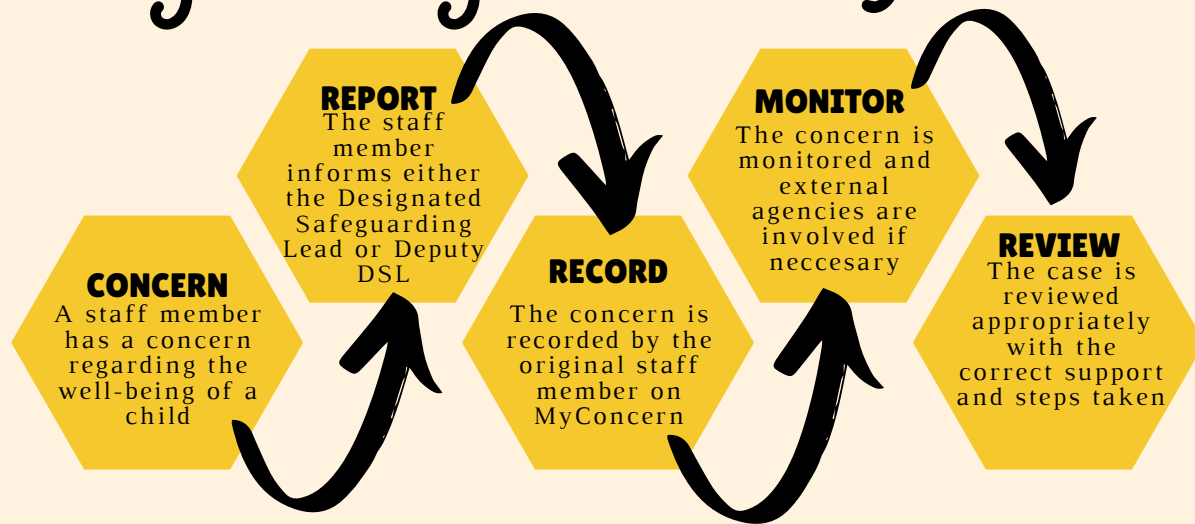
CONCERN
A staff member has a concern regarding the well-being of a child

REPORT
The staff member informs either the Designated Safeguarding Lead or Deputy DSL

RECORD
The concern is recorded by the original staff member on MyConcern

MONITOR
The concern is monitored and external agencies are involved if neccesary

REVIEW
The case is reviewed appropriately with the correct support and steps taken